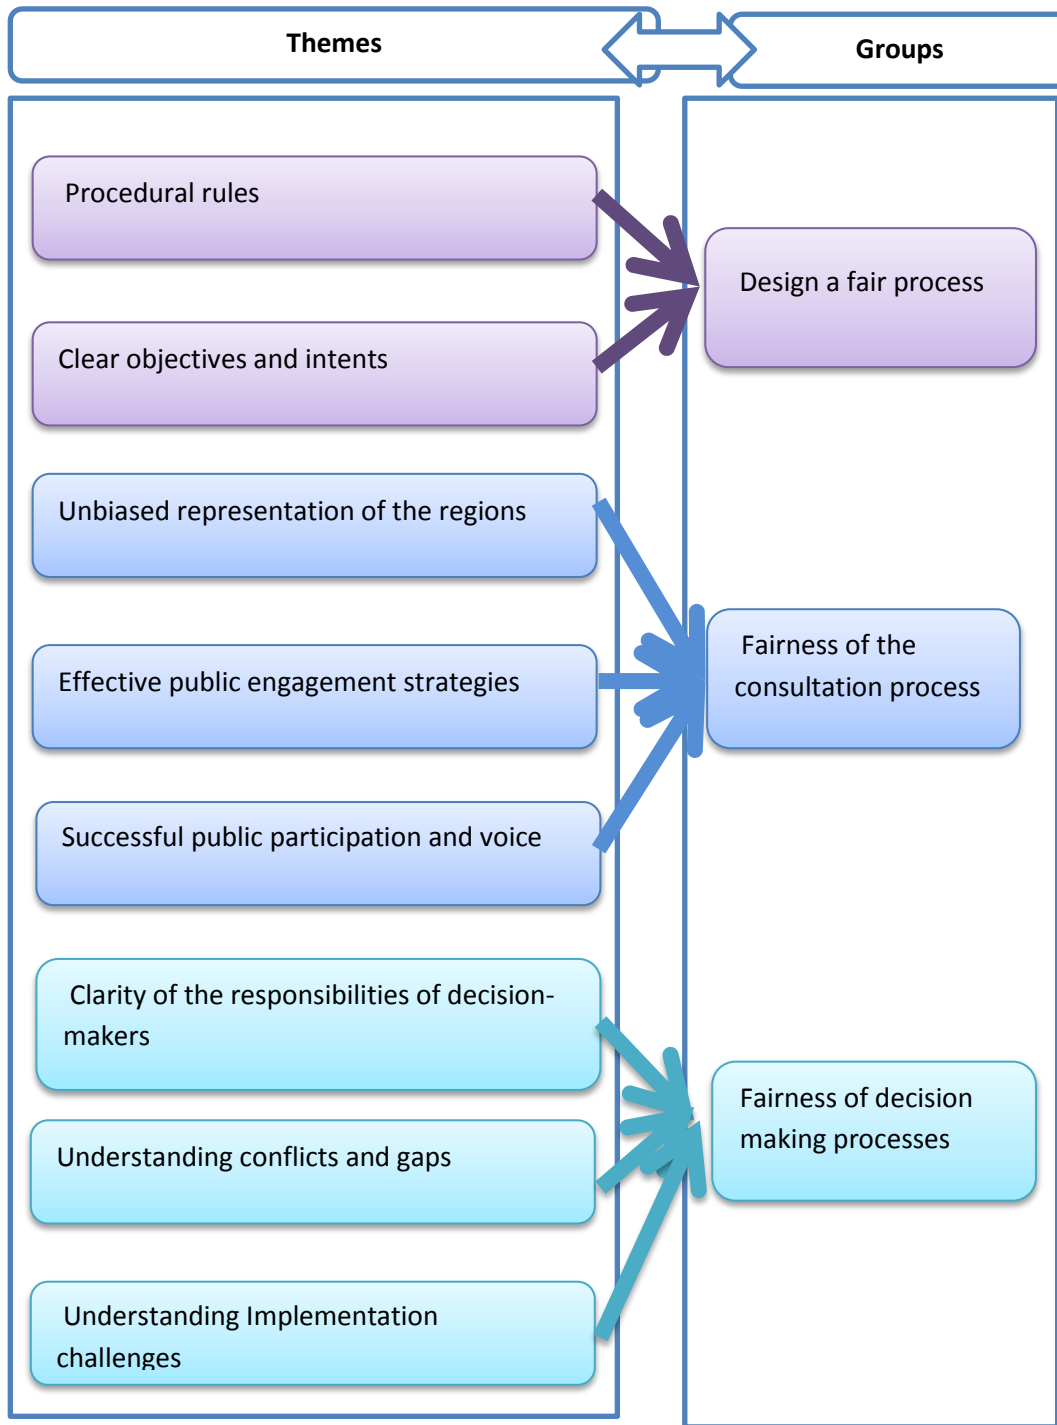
Themes

Groups

Procedural rules

Clear objectives and intents

Unbiased representation of the regions

Effective public engagement strategies

Successful public participation and voice

Clarity of the responsibilities of decision-makers

Understanding conflicts and gaps

Understanding Implementation challenges

Design a fair process

Fairness of the consultation process

Fairness of decision making processes